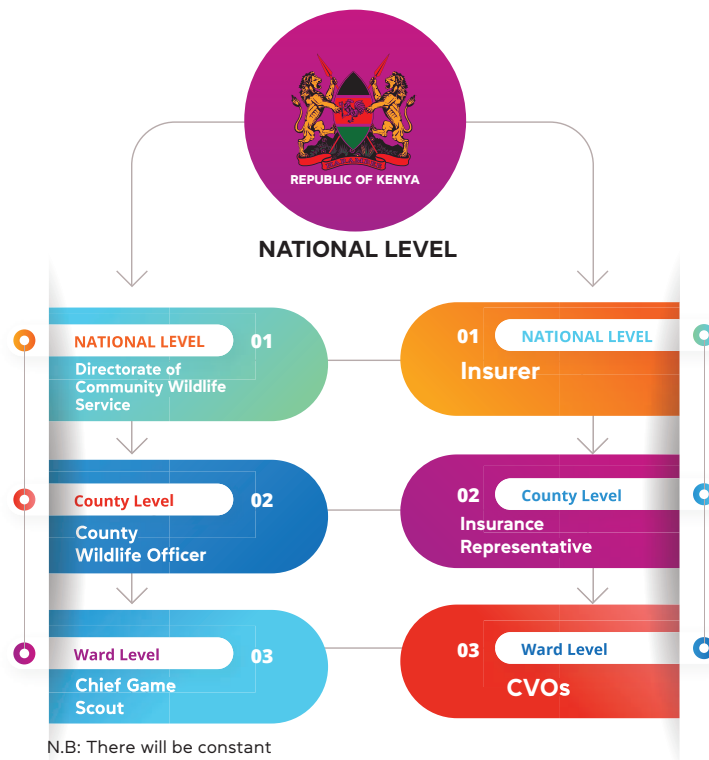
REPUBLIC OF KENYA

NATIONAL LEVEL

NATIONAL LEVEL 01
Directorate of Community Wildlife Service

01 NATIONAL LEVEL
Insurer

County Level 02
County Wildlife Officer

02 County Level
Insurance Representative

Ward Level 03
Chief Game Scout

03 Ward Level
CVOs

N.B: There will be constant